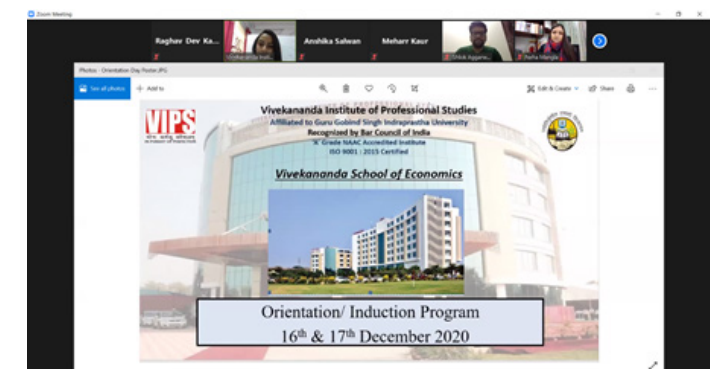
Zoom Meeting

Raghav Dev Ka...

Anshika Salwan

Meharr Kaur

Photos - Orientation Day Poster.JPG

See all photos

Add to

Edit & Create

Share

VIPS

Vivekananda Institute of Professional Studies

Affiliated to Guru Gobind Singh Indraprastha University

Recognized by Bar Council of India

'A' Grade NAAC Accredited Institute

ISO 9001 : 2015 Certified

Vivekananda School of Economics

Orientation/ Induction Program

16$^{th}$ & 17$^{th}$ December 2020